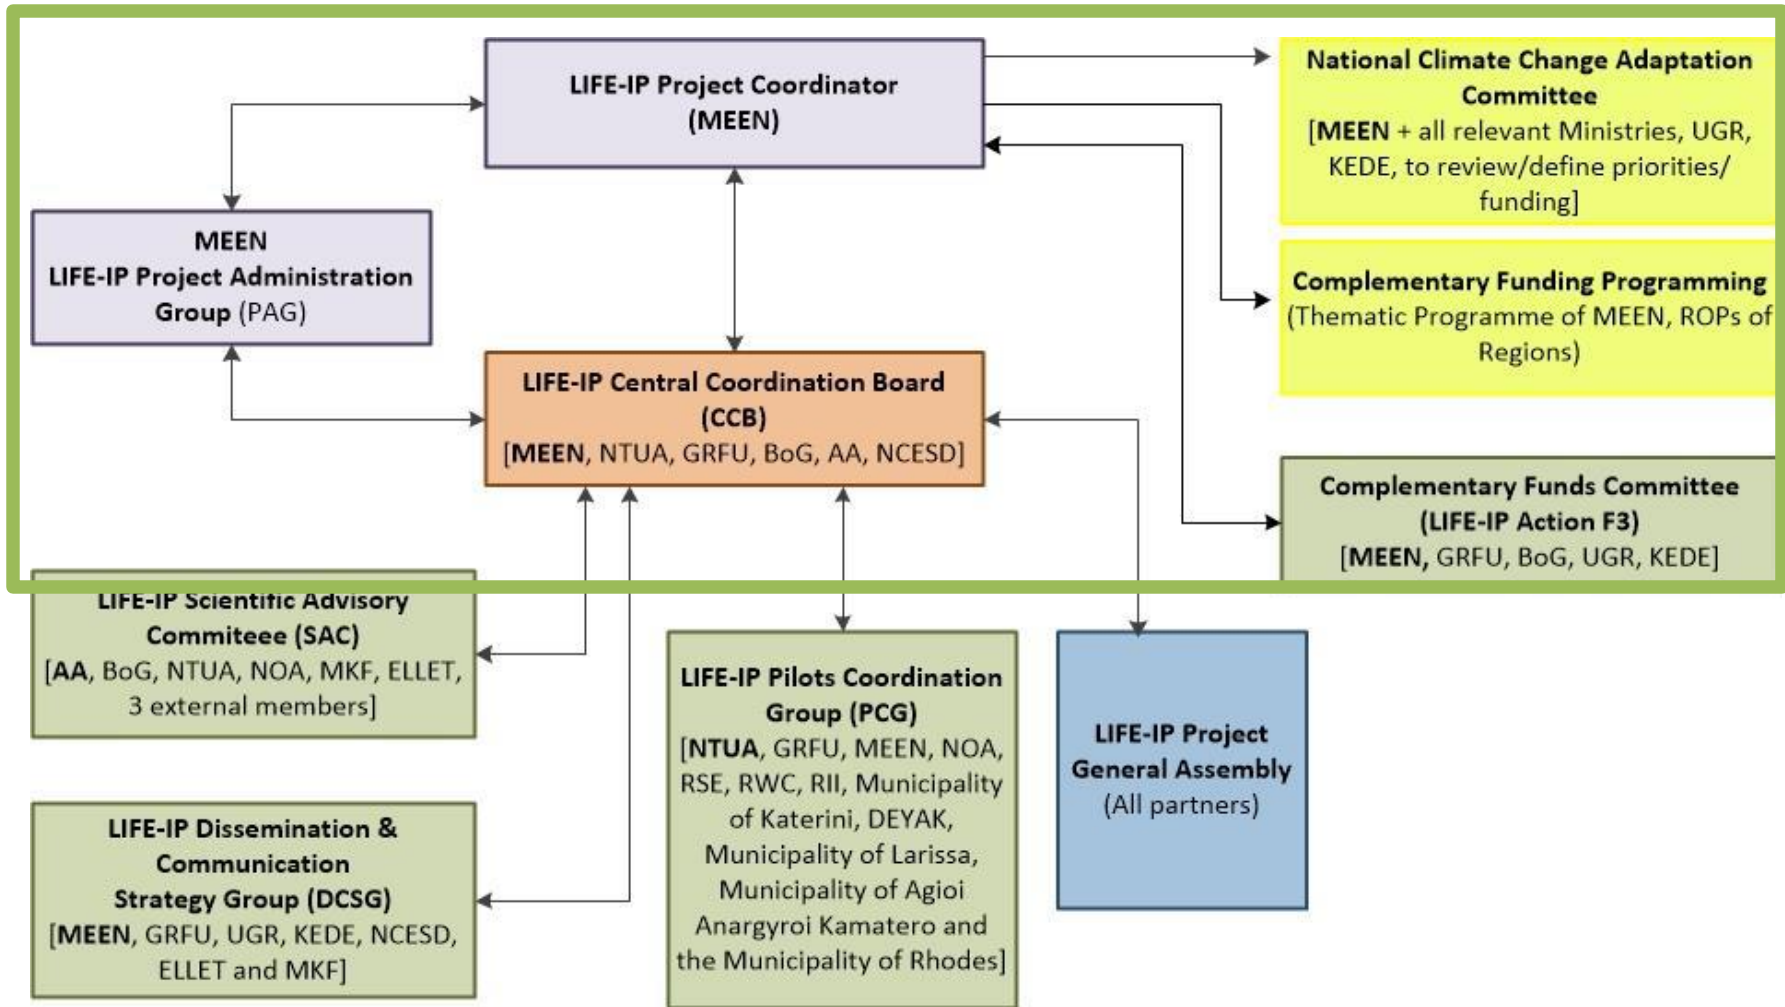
LIFE-IP Project Coordinator (MEEN)

National Climate Change Adaptation Committee [MEEN + all relevant Ministries, UGR, KEDE, to review/define priorities/ funding]

MEEN LIFE-IP Project Administration Group (PAG)

Complementary Funding Programming (Thematic Programme of MEEN, ROPs of Regions)

LIFE-IP Central Coordination Board (CCB) [MEEN, NTUA, GRFU, BoG, AA, NCESD]

Complementary Funds Committee (LIFE-IP Action F3) [MEEN, GRFU, BoG, UGR, KEDE]

LIFE-IP Scientific Advisory Commiteee (SAC) [AA, BoG, NTUA, NOA, MKF, ELLET, 3 external members]

LIFE-IP Pilots Coordination Group (PCG) [NTUA, GRFU, MEEN, NOA, RSE, RWC, RII, Municipality of Katerini, DEYAK, Municipality of Larissa, Municipality of Agioi Anargyroi Kamatero and the Municipality of Rhodes]

LIFE-IP Project General Assembly (All partners)

LIFE-IP Dissemination & Communication Strategy Group (DCSG) [MEEN, GRFU, UGR, KEDE, NCESD, ELLET and MKF]